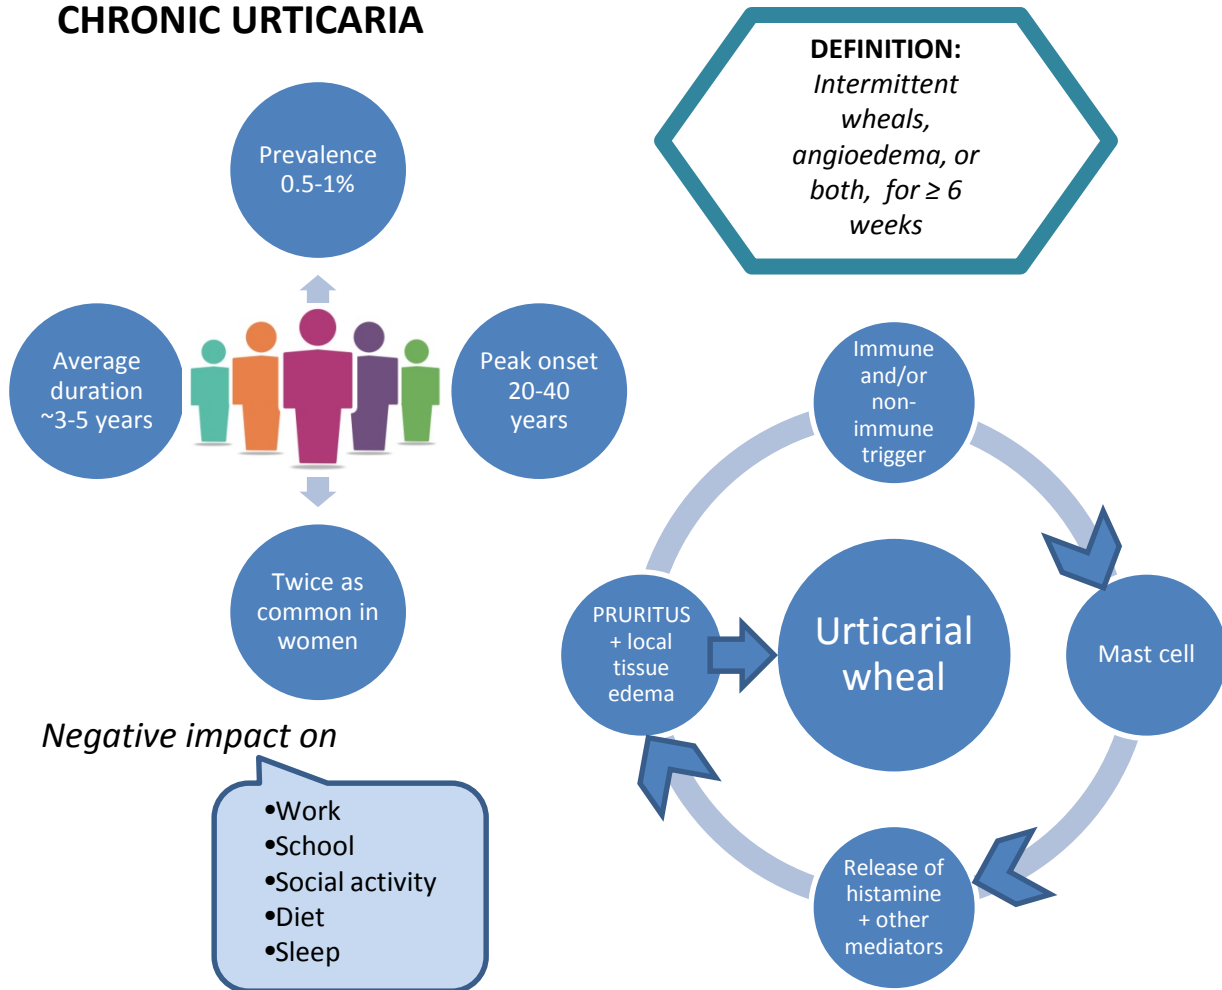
CHRONIC URTICARIA

DEFINITION: *Intermittent wheals, angioedema, or both, for ≥ 6 weeks*

Prevalence 0.5-1%

Average duration ~3-5 years

Peak onset 20-40 years

Twice as common in women

*Negative impact on*

•Work
•School
•Social activity
•Diet
•Sleep

Immune and/or non-immune trigger

Mast cell

Release of histamine + other mediators

PRURITUS + local tissue edema

Urticarial wheal